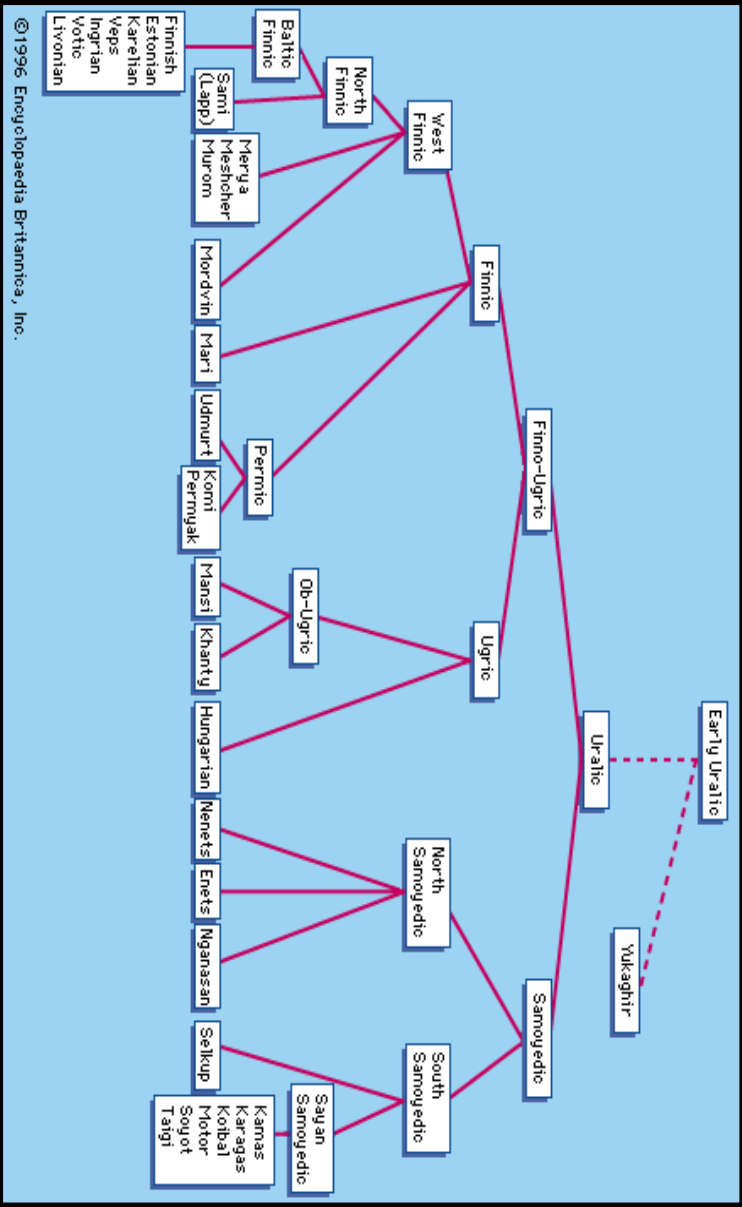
Early Uralic

Yukaghir

Uralic

Finno-Ugric

Samoyedic

Finnic

Ugric

North Samoyedic

South Samoyedic

West Finnic

Permic

Ob-Ugric

Sayan Samoyedic

North Finnic

Baltic Finnic

Finnish
Estonian
Karelian
Veps
Ingrian
Votic
Livonian

Sami (Lapp)

Merya
Meshcher
Murom

Mordvin

Mari

Udmurt

Komi
Permyak

Mansi

Khanty

Hungarian

Nenets

Enets

Nganasan

Selkup

Kamas
Karagas
Koibal
Motor
Soyot
Taigi

©1996 Encyclopaedia Britannica, Inc.